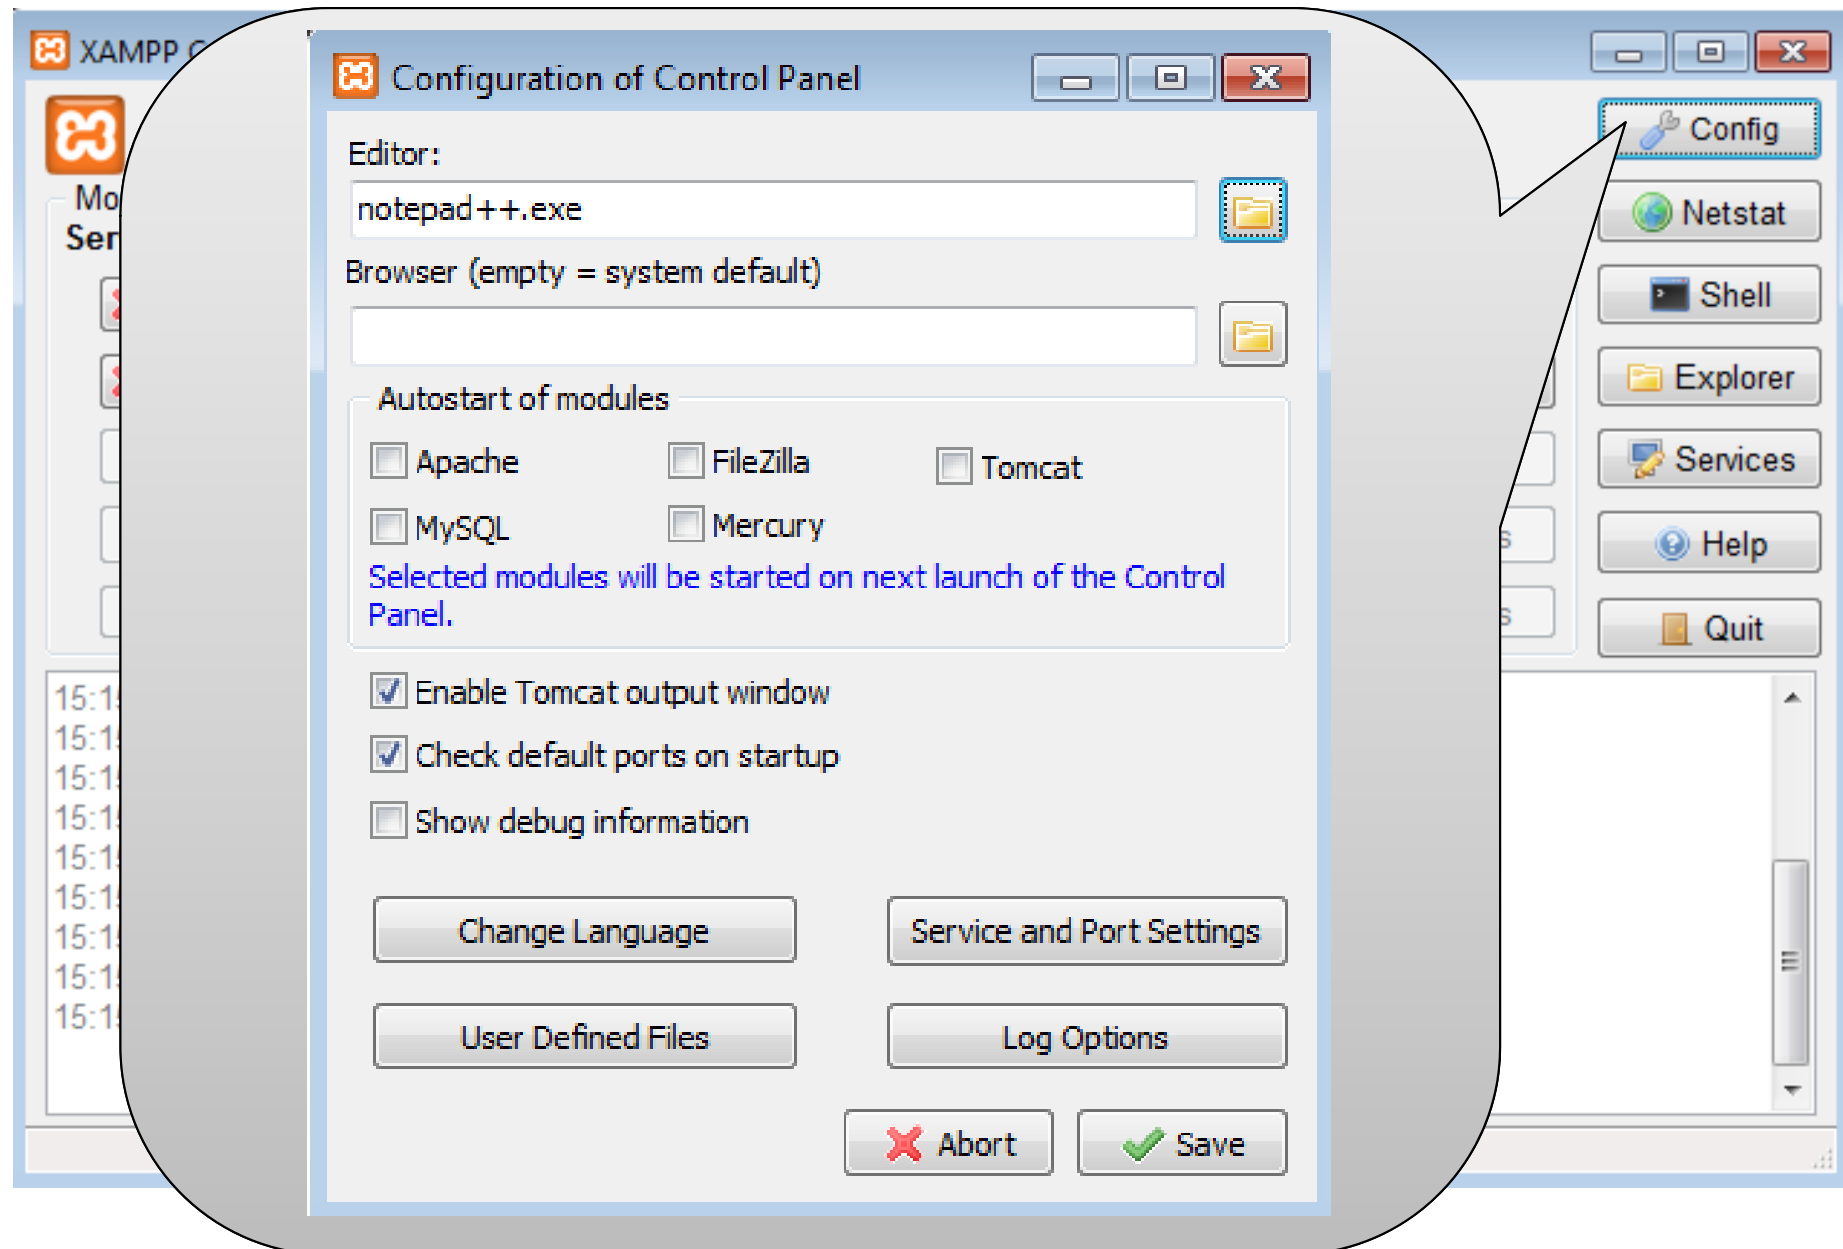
XAMPP C

Mo
Ser

15:1
15:1
15:1
15:1
15:1
15:1
15:1
15:1
15:1

Configuration of Control Panel

Editor:

notepad++.exe

Browser (empty = system default)

Autostart of modules

Apache
FileZilla
Tomcat
MySQL
Mercury

Selected modules will be started on next launch of the Control Panel.

Enable Tomcat output window

Check default ports on startup

Show debug information

Change Language

Service and Port Settings

User Defined Files

Log Options

Abort

Save

Config

Netstat

Shell

Explorer

Services

Help

Quit